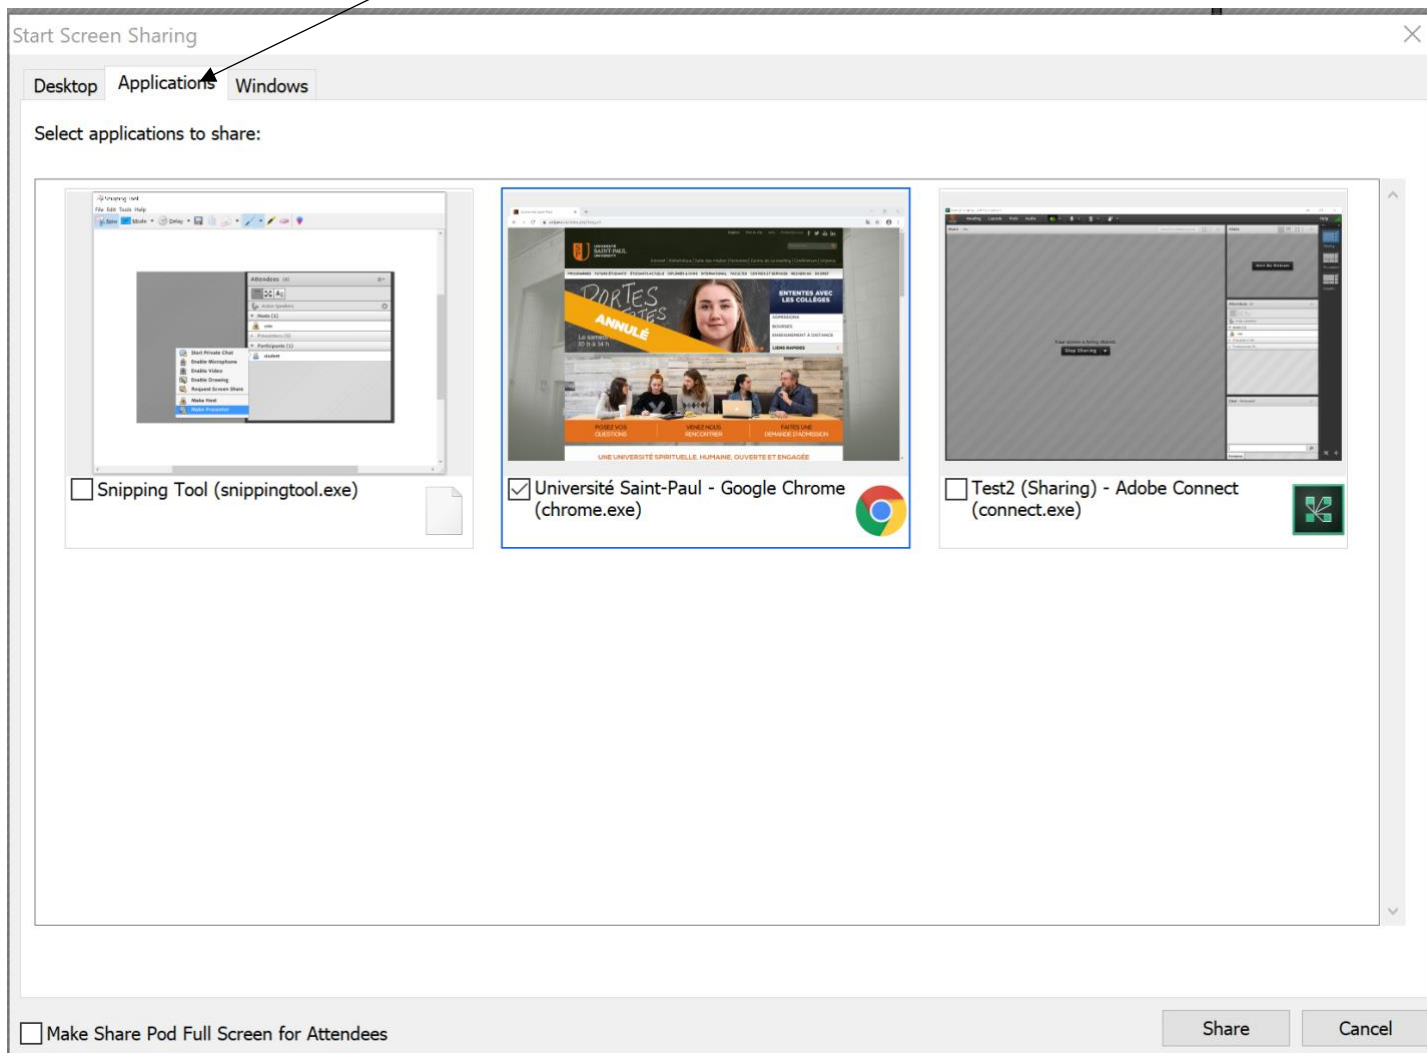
Start Screen Sharing

Desktop Applications Windows

Select applications to share:

Snipping Tool (snippingtool.exe)

Université Saint-Paul - Google Chrome (chrome.exe)

Test2 (Sharing) - Adobe Connect (connect.exe)

Make Share Pod Full Screen for Attendees

Share

Cancel